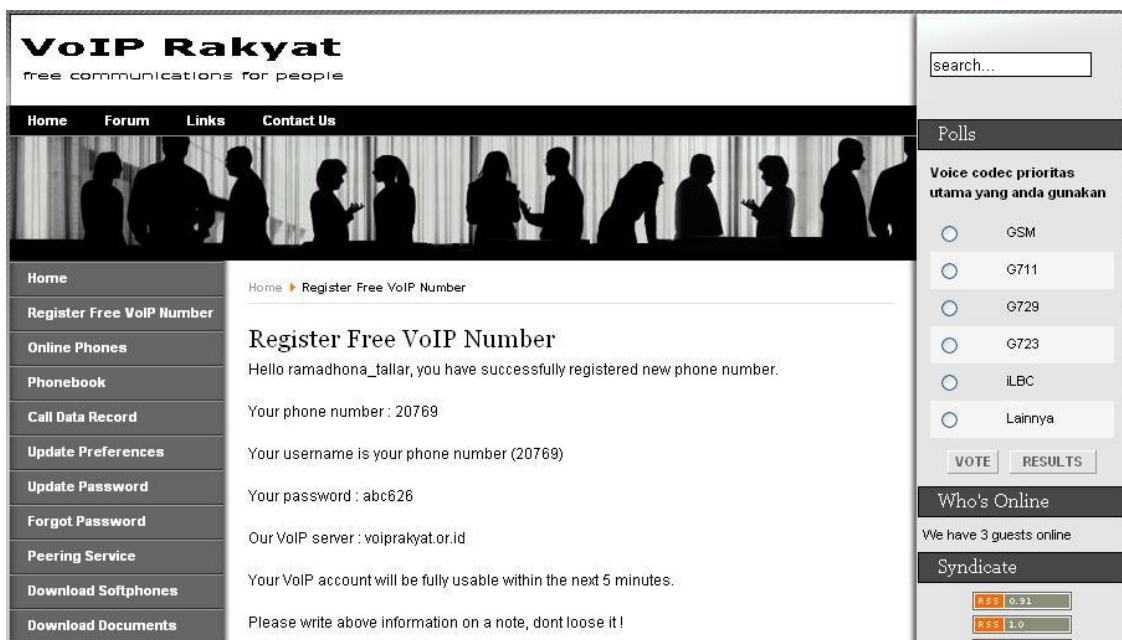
VoIP Rakyat
free communications for people

Home Forum Links Contact Us

Home
Register Free VoIP Number
Online Phones
Phonebook
Call Data Record
Update Preferences
Update Password
Forgot Password
Peering Service
Download Softphones
Download Documents

Home ▸ Register Free VoIP Number

Register Free VoIP Number

Hello ramadhona_tallar, you have successfully registered new phone number.

Your phone number : 20769

Your username is your phone number (20769)

Your password : abc626

Our VoIP server : voiprakyat.or.id

Your VoIP account will be fully usable within the next 5 minutes.

Please write above information on a note, dont loose it !

search...

Polls

Voice codec prioritas utama yang anda gunakan

GSM
G711
G729
G723
iLBC
Lainnya

VOTE RESULTS

Who's Online

We have 3 guests online

Syndicate

RSS 0.91
RSS 1.0